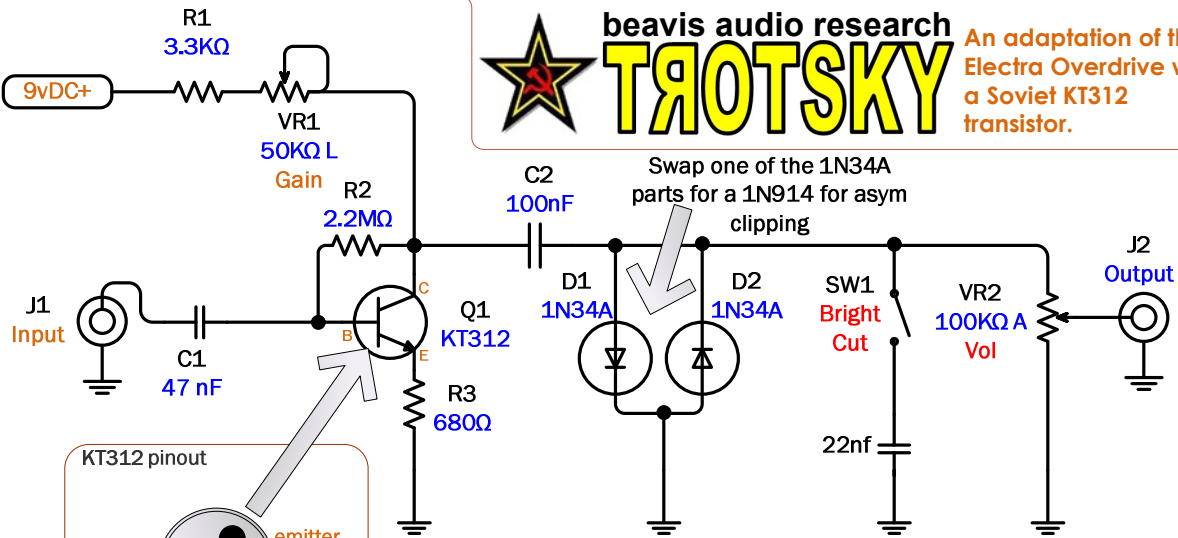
beavis audio research
TЯOTSKY
An adaptation of th
Electra Overdrive v
a Soviet KT312
transistor.

R1
3.3KΩ
9vDC+
VR1
50KΩ L
Gain
R2
2.2MΩ
C2
100nF
Swap one of the 1N34A parts for a 1N914 for asym clipping
J1
Input
C1
47 nF
B
C
E
Q1
KT312
R3
680Ω
D1
1N34A
D2
1N34A
SW1
Bright
Cut
22nf
VR2
100KΩ A
Vol
J2
Output
KT312 pinout
emitter